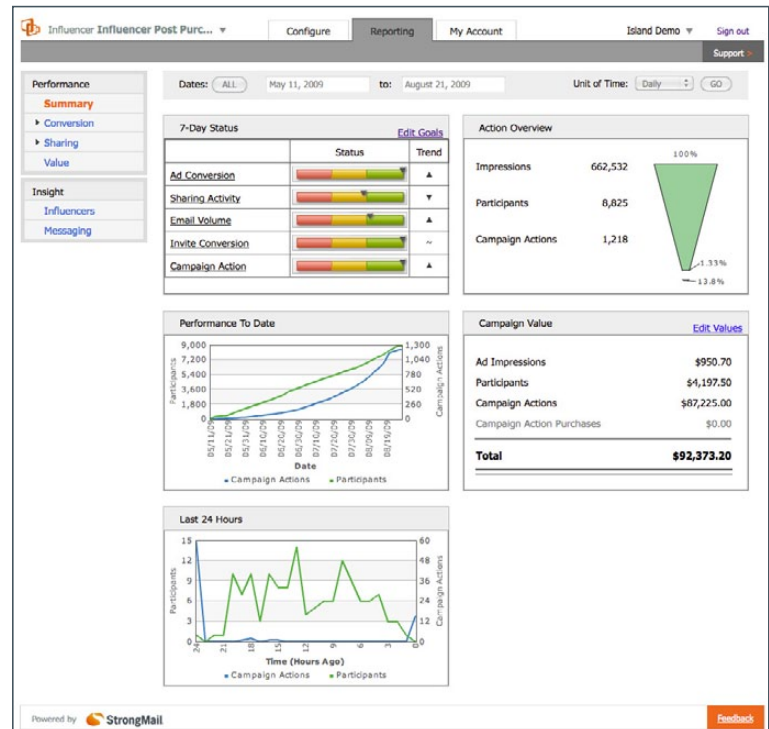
Influencer Influencer Post Purc... ▼

Configure | Reporting | My Account

Island Demo ▼ Sign out

Support >

Performance
Summary
▸ Conversion
▸ Sharing
Value

Insight
Influencers
Messaging

Dates: ALL May 11, 2009 to: August 21, 2009 Unit of Time: Daily GO

7-Day Status Edit Goals

| | Status | Trend |
|---|---|---|
| Ad Conversion | | ▲ |
| Sharing Activity | | ▼ |
| Email Volume | | ▲ |
| Invite Conversion | | ~ |
| Campaign Action | | ▲ |

Action Overview

| | |
|---|---|
| Impressions | 662,532 |
| Participants | 8,825 |
| Campaign Actions | 1,218 |

100%
1.33%
13.8%

Performance To Date

Participants: 9,000 7,200 5,400 3,600 1,800 0
Campaign Actions: 1,300 1,040 780 520 260 0
05/11/09 05/21/09 05/31/09 06/10/09 06/20/09 06/30/09 07/10/09 07/20/09 07/30/09 08/09/09 08/19/09
Date
- Campaign Actions - Participants

Campaign Value Edit Values

| | |
|---|---|
| Ad Impressions | $950.70 |
| Participants | $4,197.50 |
| Campaign Actions | $87,225.00 |
| Campaign Action Purchases | $0.00 |
| Total | $92,373.20 |

Last 24 Hours

Participants: 15 12 9 6 3 0
Campaign Actions: 60 48 36 24 12 0
24 21 18 15 12 9 6 3 0
Time (Hours Ago)
- Campaign Actions - Participants

Powered by StrongMail

Feedback